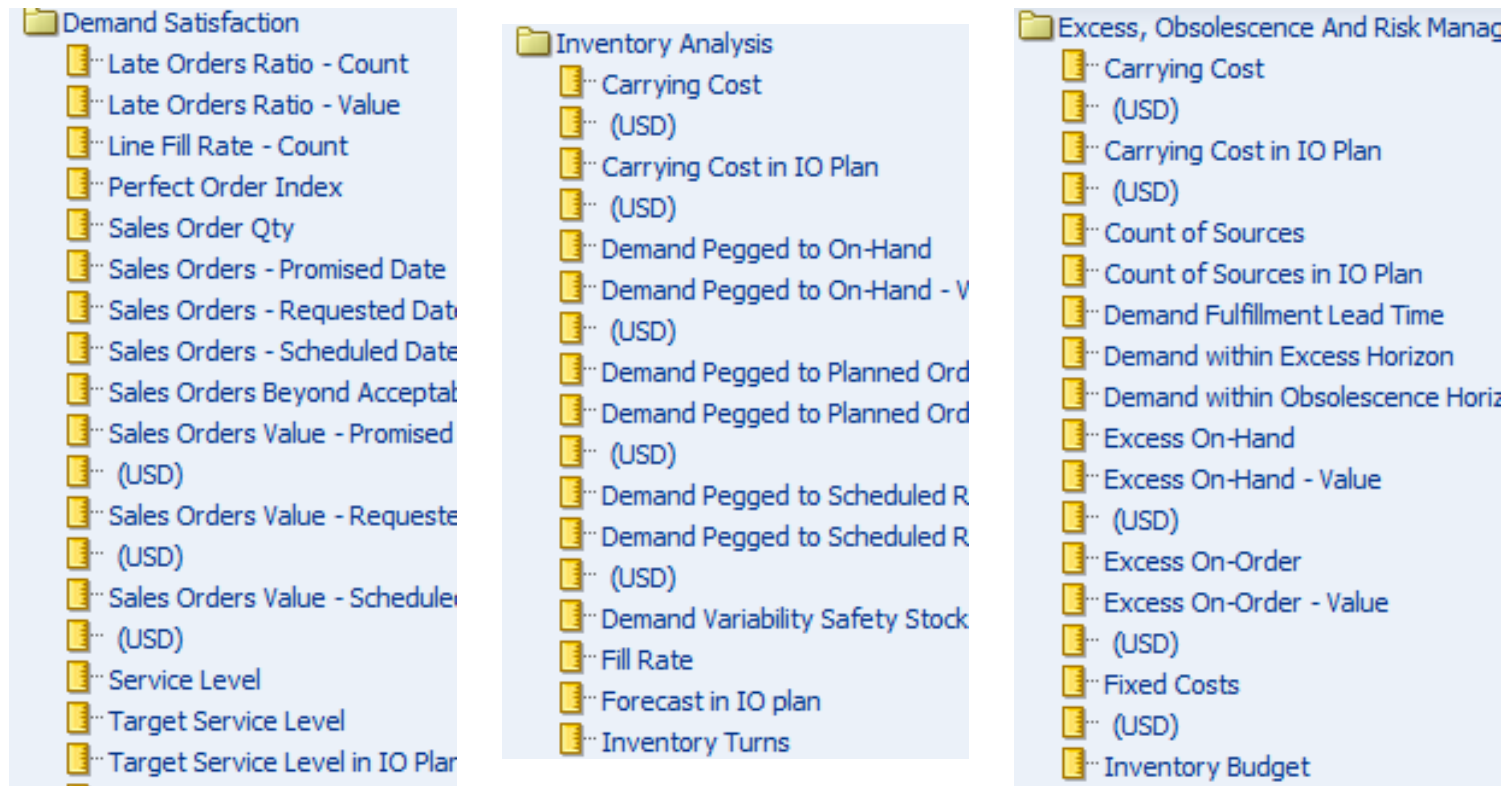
Demand Satisfaction
Late Orders Ratio - Count
Late Orders Ratio - Value
Line Fill Rate - Count
Perfect Order Index
Sales Order Qty
Sales Orders - Promised Date
Sales Orders - Requested Dat
Sales Orders - Scheduled Date
Sales Orders Beyond Acceptab
Sales Orders Value - Promised
(USD)
Sales Orders Value - Requeste
(USD)
Sales Orders Value - Schedule
(USD)
Service Level
Target Service Level
Target Service Level in IO Plan

Inventory Analysis
Carrying Cost
(USD)
Carrying Cost in IO Plan
(USD)
Demand Pegged to On-Hand
Demand Pegged to On-Hand - V
(USD)
Demand Pegged to Planned Ord
Demand Pegged to Planned Ord
(USD)
Demand Pegged to Scheduled R
Demand Pegged to Scheduled R
(USD)
Demand Variability Safety Stock
Fill Rate
Forecast in IO plan
Inventory Turns

Excess, Obsolescence And Risk Manag
Carrying Cost
(USD)
Carrying Cost in IO Plan
(USD)
Count of Sources
Count of Sources in IO Plan
Demand Fulfillment Lead Time
Demand within Excess Horizon
Demand within Obsolescence Horiz
Excess On-Hand
Excess On-Hand - Value
(USD)
Excess On-Order
Excess On-Order - Value
(USD)
Fixed Costs
(USD)
Inventory Budget